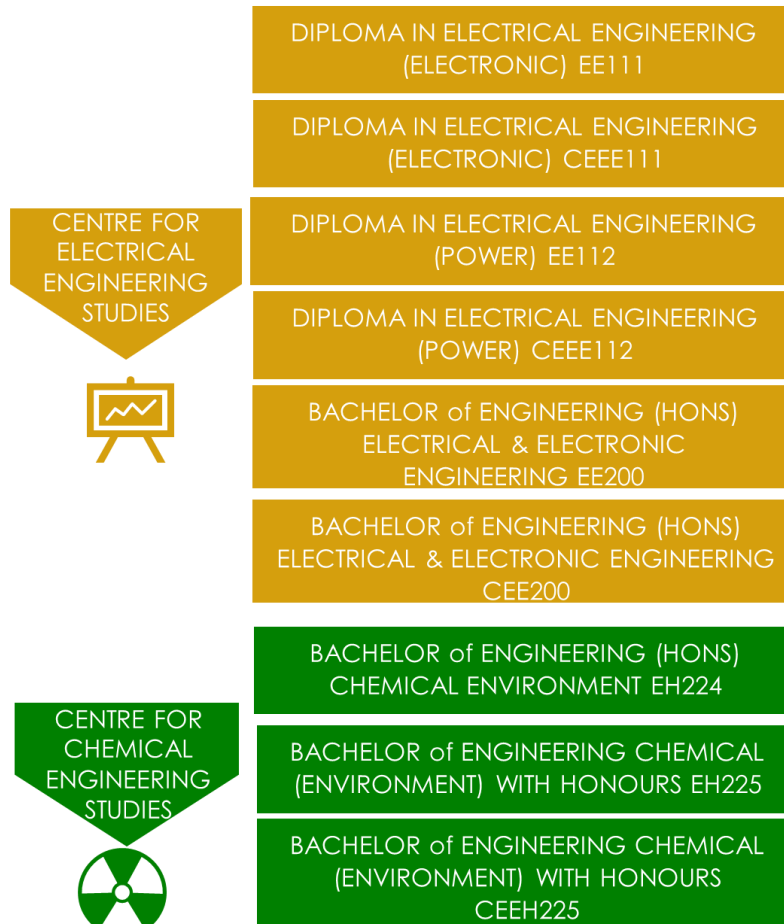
CENTRE FOR ELECTRICAL ENGINEERING STUDIES

DIPLOMA IN ELECTRICAL ENGINEERING (ELECTRONIC) EE111

DIPLOMA IN ELECTRICAL ENGINEERING (ELECTRONIC) CEEE111

DIPLOMA IN ELECTRICAL ENGINEERING (POWER) EE112

DIPLOMA IN ELECTRICAL ENGINEERING (POWER) CEEE112

BACHELOR of ENGINEERING (HONS) ELECTRICAL & ELECTRONIC ENGINEERING EE200

BACHELOR of ENGINEERING (HONS) ELECTRICAL & ELECTRONIC ENGINEERING CEE200

CENTRE FOR CHEMICAL ENGINEERING STUDIES

BACHELOR of ENGINEERING (HONS) CHEMICAL ENVIRONMENT EH224

BACHELOR of ENGINEERING CHEMICAL (ENVIRONMENT) WITH HONOURS EH225

BACHELOR of ENGINEERING CHEMICAL (ENVIRONMENT) WITH HONOURS CEEH225